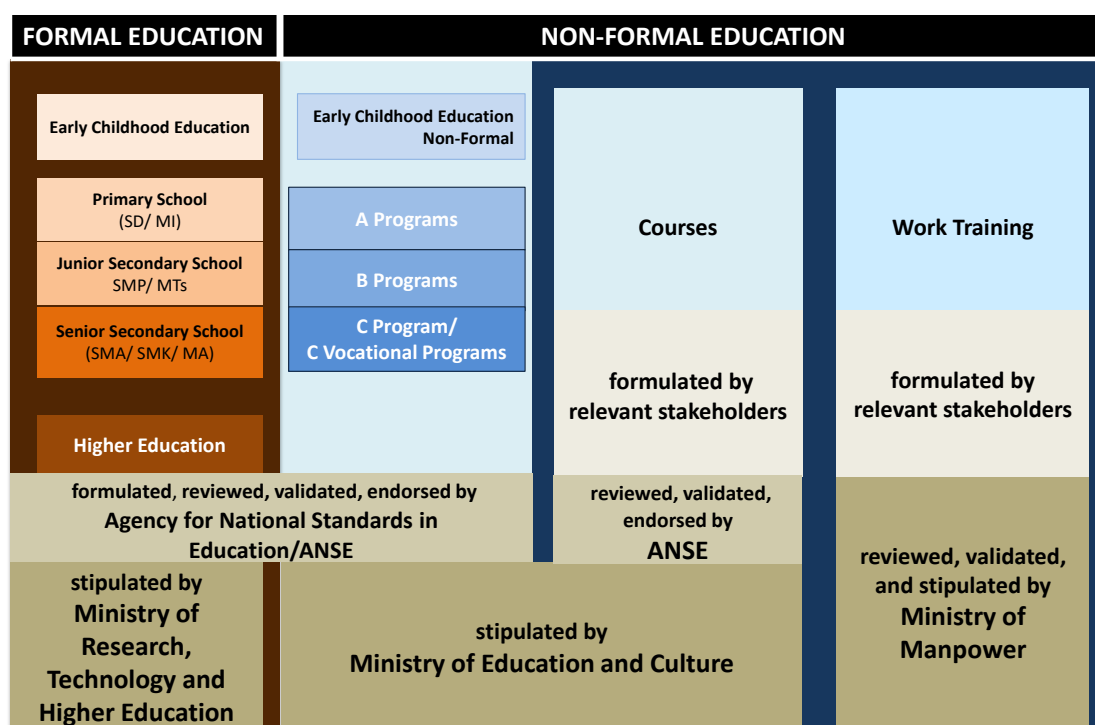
FORMAL EDUCATION

NON-FORMAL EDUCATION

Early Childhood Education

Primary School (SD/ MI)

Junior Secondary School SMP/ MTs

Senior Secondary School (SMA/ SMK/ MA)

Higher Education

Early Childhood Education Non-Formal

A Programs

B Programs

C Program/ C Vocational Programs

Courses

formulated by relevant stakeholders

Work Training

formulated by relevant stakeholders

formulated, reviewed, validated, endorsed by Agency for National Standards in Education/ANSE

reviewed, validated, endorsed by ANSE

reviewed, validated, and stipulated by Ministry of Manpower

stipulated by Ministry of Research, Technology and Higher Education

stipulated by Ministry of Education and Culture